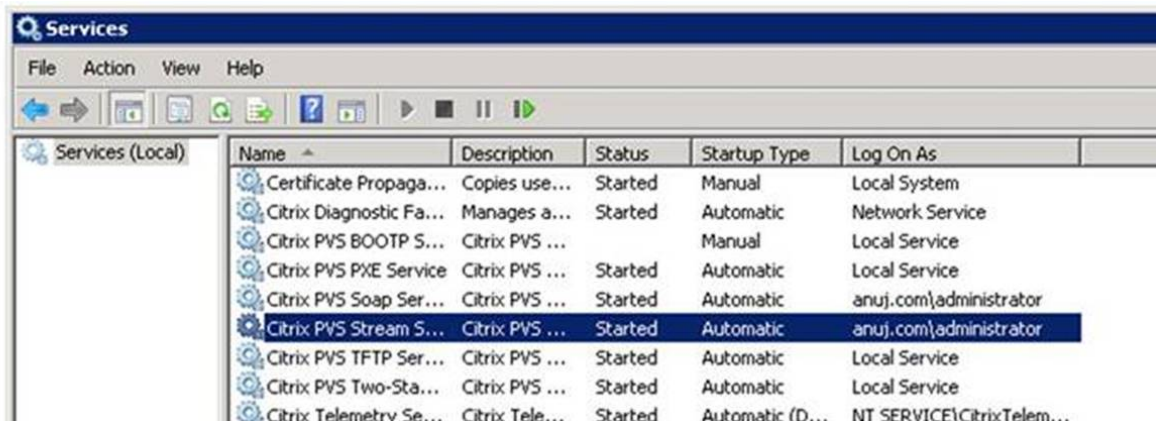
Services

File Action View Help

Services (Local)

| Name | Description | Status | Startup Type | Log On As |
|---|---|---|---|---|
| Certificate Propaga... | Copies use... | Started | Manual | Local System |
| Citrix Diagnostic Fa... | Manages a... | Started | Automatic | Network Service |
| Citrix PVS BOOTP S... | Citrix PVS ... | | Manual | Local Service |
| Citrix PVS PXE Service | Citrix PVS ... | Started | Automatic | Local Service |
| Citrix PVS Soap Ser... | Citrix PVS ... | Started | Automatic | anuj.com\administrator |
| Citrix PVS Stream S... | Citrix PVS ... | Started | Automatic | anuj.com\administrator |
| Citrix PVS TFTP Ser... | Citrix PVS ... | Started | Automatic | Local Service |
| Citrix PVS Two-Sta... | Citrix PVS ... | Started | Automatic | Local Service |
| Citrix Telemetry Se... | Citrix Tele... | Started | Automatic (D... | NT SERVICE\CitrixTelem... |